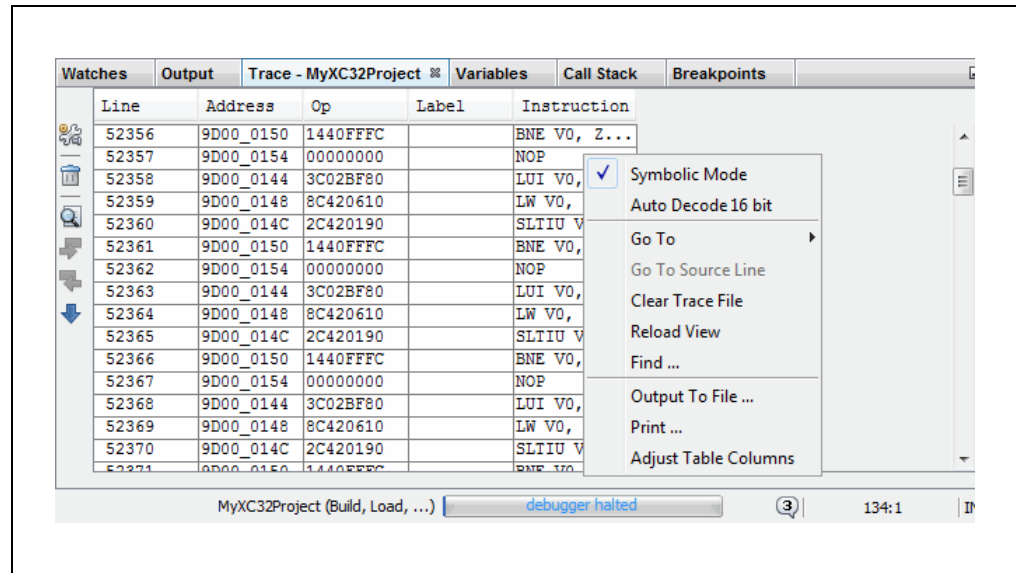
Watches | Output | Trace - MyXC32Project | Variables | Call Stack | Breakpoints

| Line | Address | Op | Label | Instruction |
|---|---|---|---|---|
| 52356 | 9D00_0150 | 1440FFFC | | BNE V0, Z... |
| 52357 | 9D00_0154 | 00000000 | | NOP |
| 52358 | 9D00_0144 | 3C02BF80 | | LUI V0, |
| 52359 | 9D00_0148 | 8C420610 | | LW V0, |
| 52360 | 9D00_014C | 2C420190 | | SLTIU V |
| 52361 | 9D00_0150 | 1440FFFC | | BNE V0, |
| 52362 | 9D00_0154 | 00000000 | | NOP |
| 52363 | 9D00_0144 | 3C02BF80 | | LUI V0, |
| 52364 | 9D00_0148 | 8C420610 | | LW V0, |
| 52365 | 9D00_014C | 2C420190 | | SLTIU V |
| 52366 | 9D00_0150 | 1440FFFC | | BNE V0, |
| 52367 | 9D00_0154 | 00000000 | | NOP |
| 52368 | 9D00_0144 | 3C02BF80 | | LUI V0, |
| 52369 | 9D00_0148 | 8C420610 | | LW V0, |
| 52370 | 9D00_014C | 2C420190 | | SLTIU V |
| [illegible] | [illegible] | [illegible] | | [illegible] |

✓ Symbolic Mode
Auto Decode 16 bit
Go To
Go To Source Line
Clear Trace File
Reload View
Find ...
Output To File ...
Print ...
Adjust Table Columns

MyXC32Project (Build, Load, ...) debugger halted 3 134:1 IN